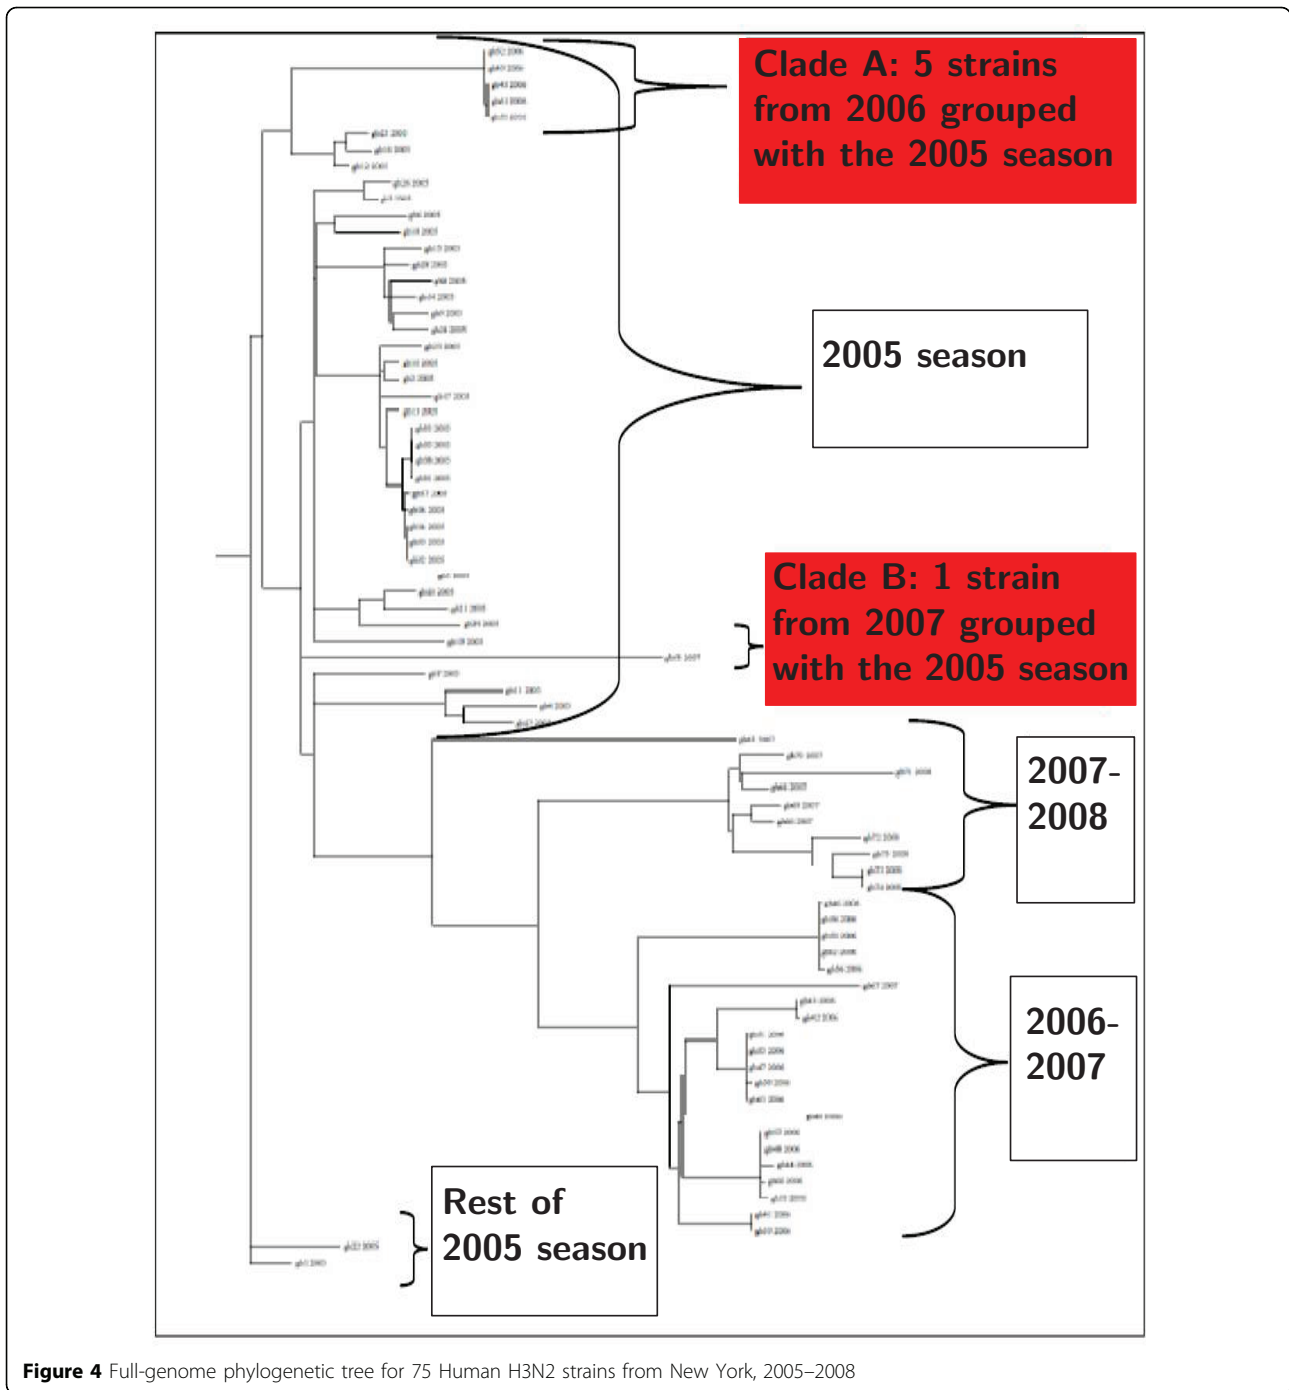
Clade A: 5 strains from 2006 grouped with the 2005 season

2005 season

Clade B: 1 strain from 2007 grouped with the 2005 season

2007-2008

2006-2007

Rest of 2005 season

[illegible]

**Figure 4** Full-genome phylogenetic tree for 75 Human H3N2 strains from New York, 2005–2008